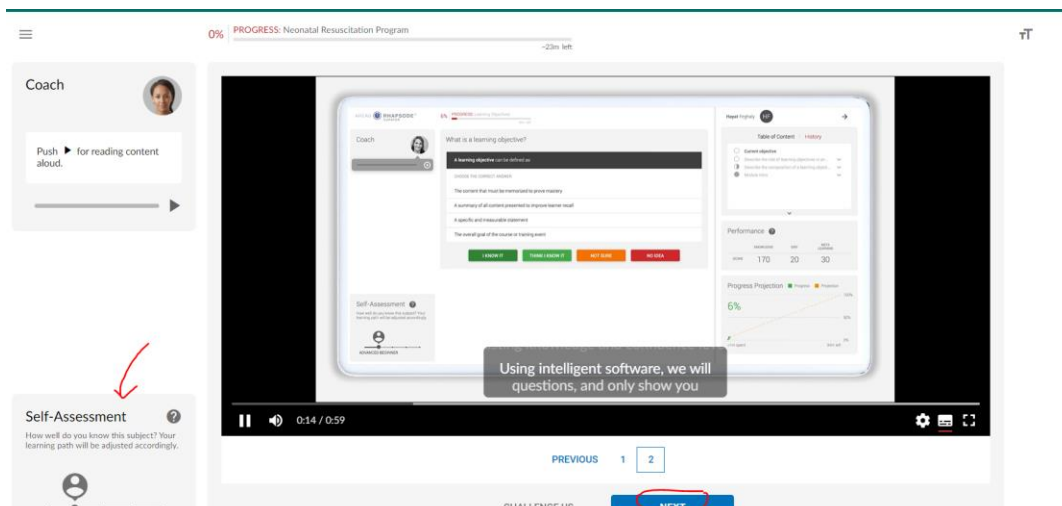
0% PROGRESS: Neonatal Resuscitation Program

~23m left

Coach

Push ▶ for reading content aloud.

Self-Assessment

How well do you know this subject? Your learning path will be adjusted accordingly.

Coach

What is a learning objective?

A learning objective can be defined as

CHOOSE THE CORRECT ANSWER

The content that must be memorized to prove mastery

A summary of all content presented to improve learner recall

A specific and measurable statement

The overall goal of the course or training event

I KNOW IT

THINK I KNOW IT

NOT SURE

NO IDEA

Self-Assessment

ADVANCED BEGINNER

Table of Content

History

Performance

170

20

30

Progress Projection

6%

Using intelligent software, we will questions, and only show you

0:14 / 0:59

PREVIOUS 1 2

CHALLENGE US

NEXT